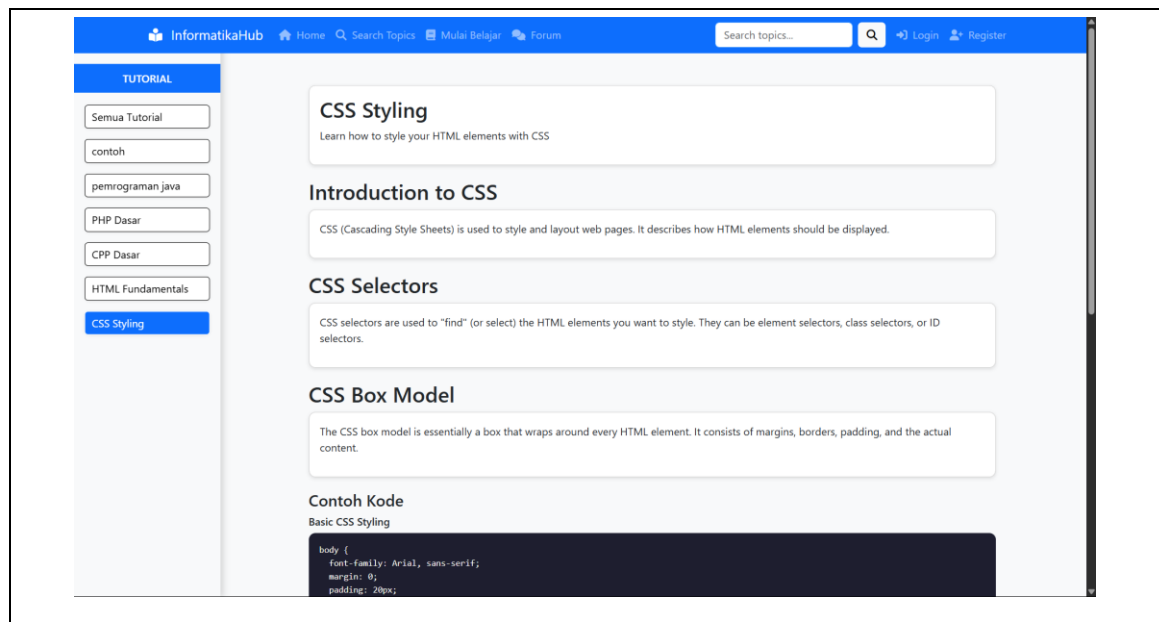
InformatikaHub Home Search Topics Mulai Belajar Forum Search topics... Login Register

TUTORIAL

Semua Tutorial

contoh

pemrograman java

PHP Dasar

CPP Dasar

HTML Fundamentals

CSS Styling

CSS Styling

Learn how to style your HTML elements with CSS

Introduction to CSS

CSS (Cascading Style Sheets) is used to style and layout web pages. It describes how HTML elements should be displayed.

CSS Selectors

CSS selectors are used to "find" (or select) the HTML elements you want to style. They can be element selectors, class selectors, or ID selectors.

CSS Box Model

The CSS box model is essentially a box that wraps around every HTML element. It consists of margins, borders, padding, and the actual content.

Contoh Kode

Basic CSS Styling

body {
  font-family: Arial, sans-serif;
  margin: 0;
  padding: 20px;